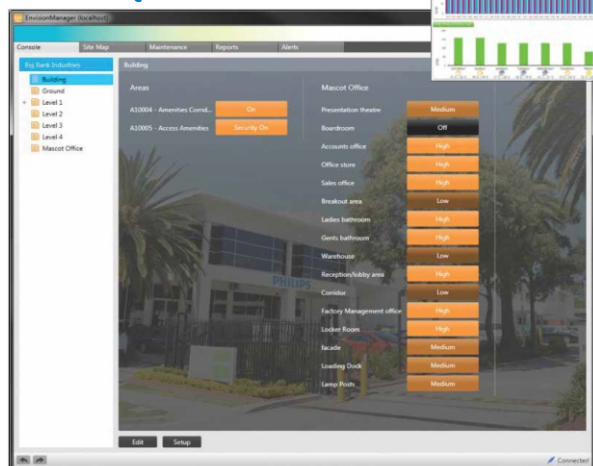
EnvisionManager (localhost)

Console
Site Map
Maintenance
Reports
Alerts

Big Bank Industries
Building
Ground
Level 1
Level 2
Level 3
Level 4
Mascot Office

Building

Areas

A10004 - Amenities Corrid... On
A10005 - Access Amenities Security On

Mascot Office

| | |
|---|---|
| Presentation theatre | Medium |
| Boardroom | Off |
| Accounts office | High |
| Office store | High |
| Sales office | High |
| Breakout area | Low |
| Ladies bathroom | High |
| Gents bathroom | High |
| Warehouse | Low |
| Reception/lobby area | High |
| Corridor | Low |
| Factory Management office | High |
| Locker Room | High |
| facade | Medium |
| Loading Dock | Medium |
| Lamp Posts | Medium |

PHILIPS

Edit
Setup

Connected